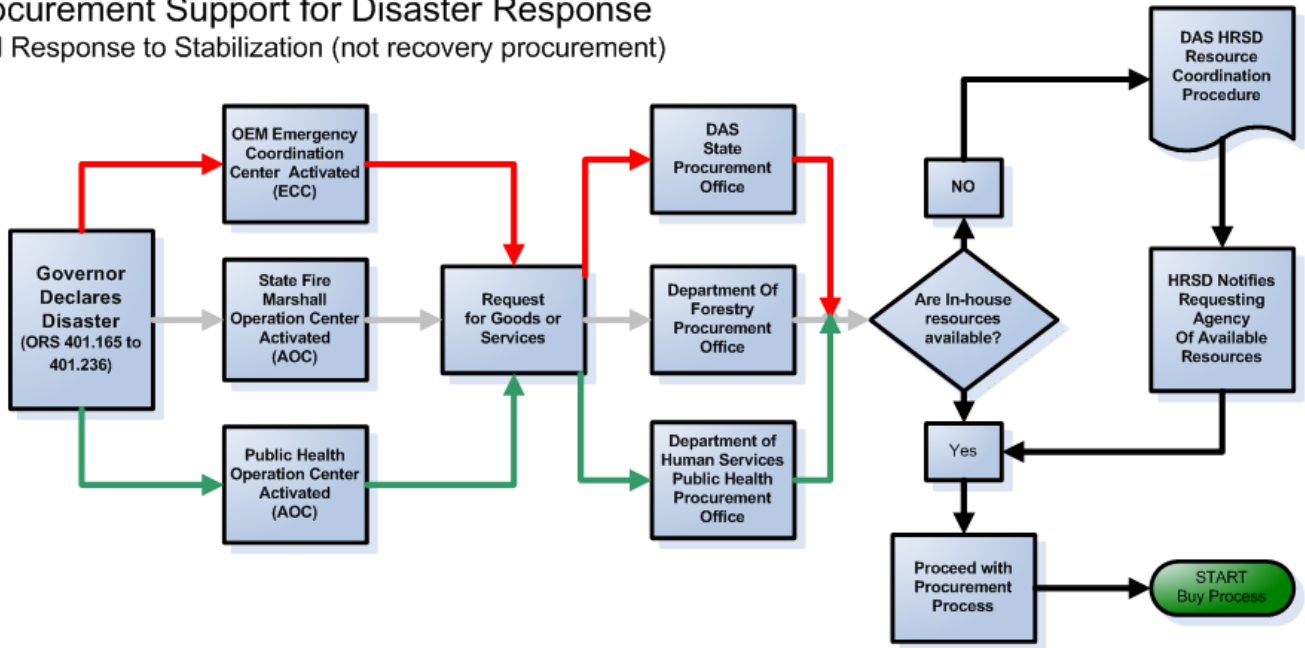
ocurement Support for Disaster Response
l Response to Stabilization (not recovery procurement)

Governor Declares Disaster (ORS 401.165 to 401.236)

OEM Emergency Coordination Center Activated (ECC)

State Fire Marshall Operation Center Activated (AOC)

Public Health Operation Center Activated (AOC)

Request for Goods or Services

DAS State Procurement Office

Department Of Forestry Procurement Office

Department of Human Services Public Health Procurement Office

Are In-house resources available?

NO

DAS HRSD Resource Coordination Procedure

HRSD Notifies Requesting Agency Of Available Resources

Yes

Proceed with Procurement Process

START Buy Process